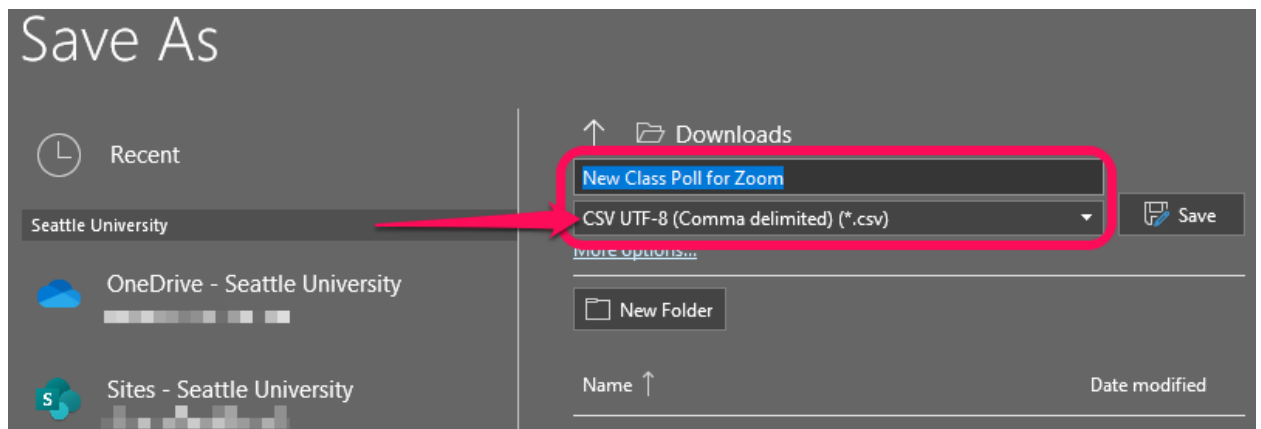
Save As

Recent

Seattle University

OneDrive - Seattle University

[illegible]

Sites - Seattle University

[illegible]

↑ Downloads

New Class Poll for Zoom

CSV UTF-8 (Comma delimited) (*.csv)

Save

More options...

New Folder

Name ↑

Date modified